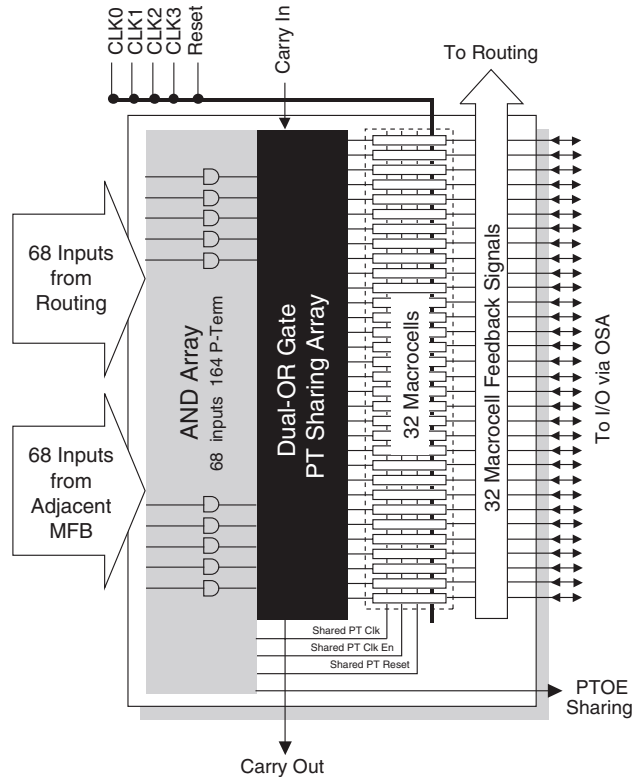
CLK0
CLK1
CLK2
CLK3
Reset
Carry In
To Routing

68 Inputs from Routing

68 Inputs from Adjacent MFB

AND Array
68 inputs 164 P-Term

Dual-OR Gate
PT Sharing Array

32 Macrocells

32 Macrocell Feedback Signals

To I/O via OSA

Shared PT Clk
Shared PT Clk En
Shared PT Reset

PTOE Sharing

Carry Out